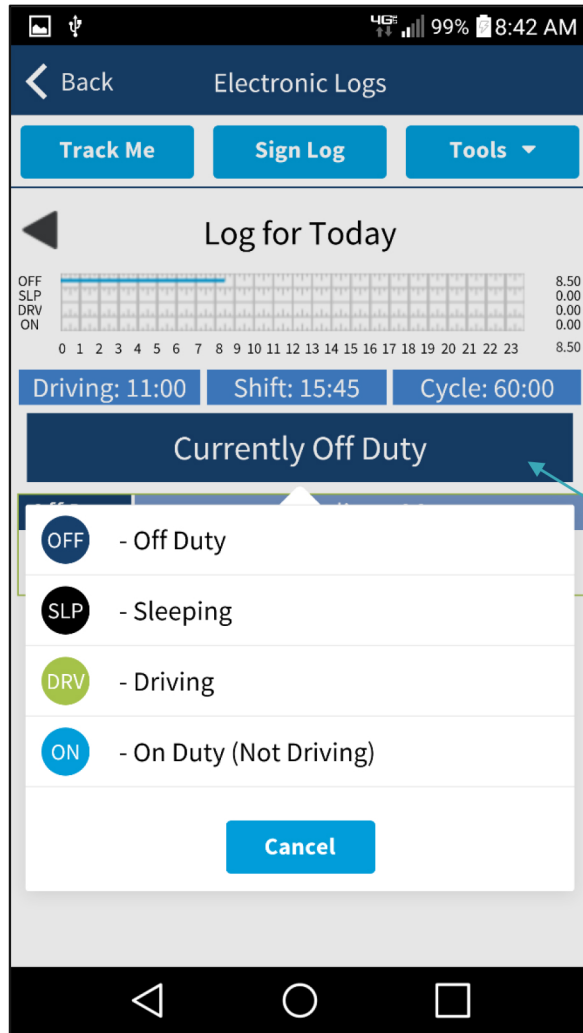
4G 99% 8:42 AM

Back Electronic Logs

Track Me Sign Log Tools

Log for Today

OFF
SLP
DRV
ON

8.50
0.00
0.00
0.00

0 1 2 3 4 5 6 7 8 9 10 11 12 13 14 15 16 17 18 19 20 21 22 23

8.50

Driving: 11:00 Shift: 15:45 Cycle: 60:00

Currently Off Duty

OFF - Off Duty

SLP - Sleeping

DRV - Driving

ON - On Duty (Not Driving)

Cancel